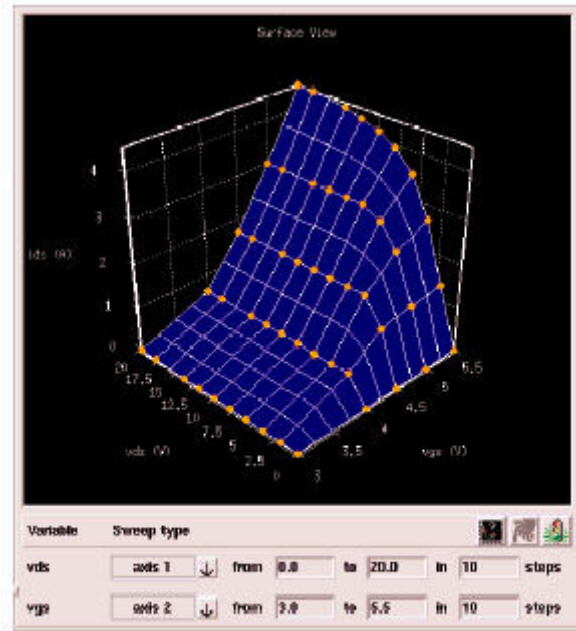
Surface View

ids (A)

4
3
2
1
0

20
17.5
15
12.5
10
7.5
5
2.5
0

vds (V)

3
3.5
4
4.5
5
5.5

vgs (V)

Variable Sweep type

vds axis 1 from 0.0 to 20.0 in 10 steps

vgs axis 2 from 3.0 to 5.5 in 10 steps